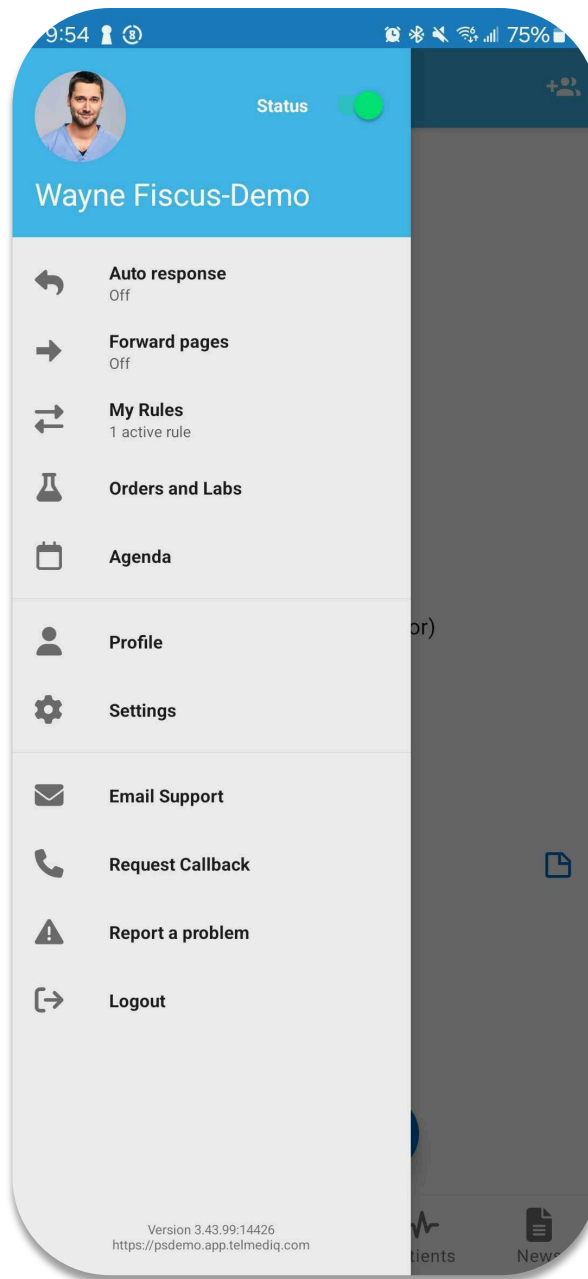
9:54 75%

Status

Wayne Fiscus-Demo

Auto response
Off

Forward pages
Off

My Rules
1 active rule

Orders and Labs

Agenda

Profile

Settings

Email Support

Request Callback

Report a problem

Logout

Version 3.43.99:14426
https://psdemo.app.telmediq.com

or)

tients

News